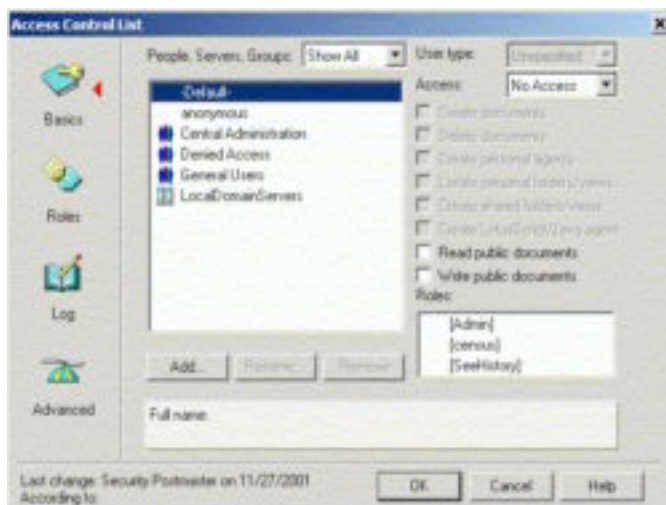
Access Control List

Basics

Roles

Log

Advanced

People, Servers, Groups: Show All

-Default-
anonymous
Central Administration
Denied Access
General Users
LocalDomainServers

User type: Unspecified

Access: No Access

Create documents
Delete documents
Create personal agents
Create personal folders/views
Create shared folders/views
Create LotusScript/Java agent
Read public documents
Write public documents

Roles:
[Admin]
[census]
[SeeHistory]

Add... Rename... Remove

Full name:

Last change: Security Postmaster on 11/27/2001
According to:

OK Cancel Help